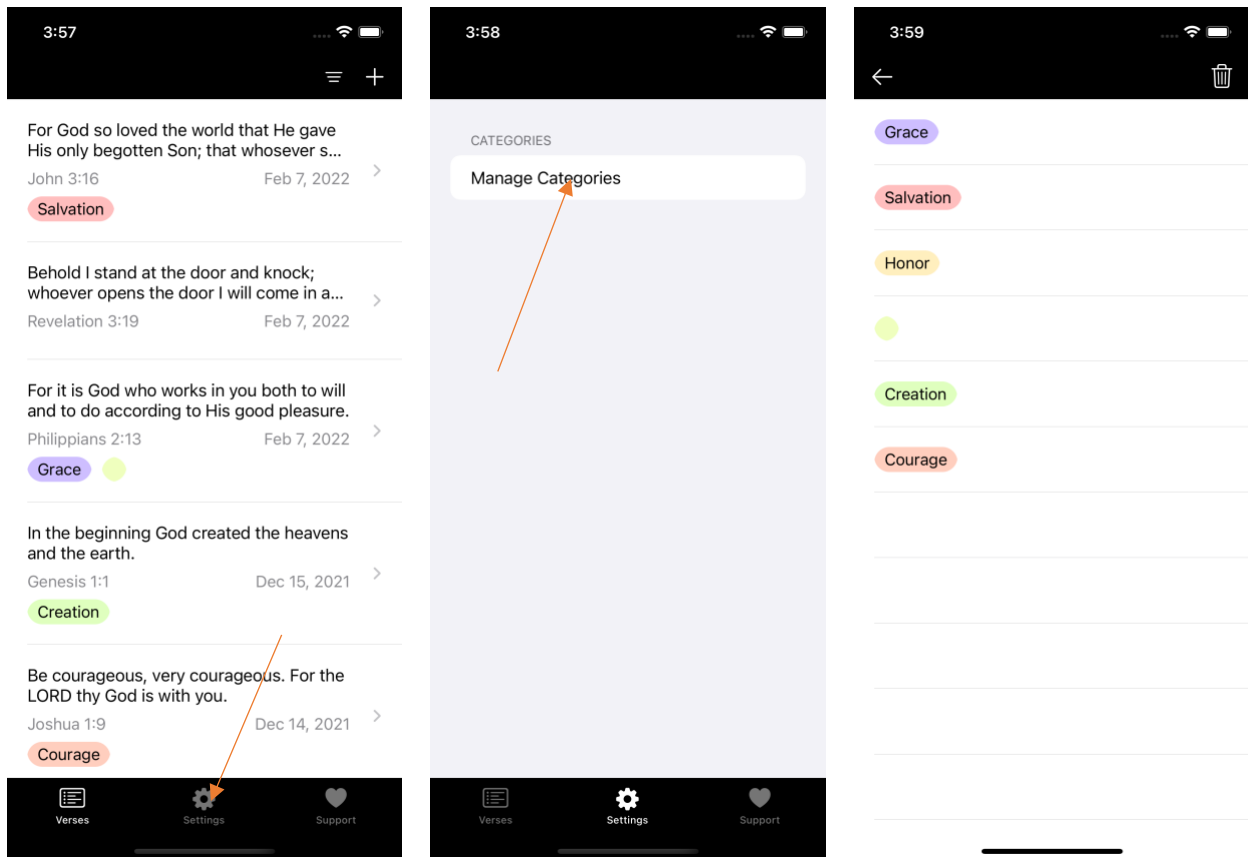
3:57

For God so loved the world that He gave His only begotten Son; that whosever s...
John 3:16
Feb 7, 2022
Salvation

Behold I stand at the door and knock; whoever opens the door I will come in a...
Revelation 3:19
Feb 7, 2022

For it is God who works in you both to will and to do according to His good pleasure.
Philippians 2:13
Feb 7, 2022
Grace

In the beginning God created the heavens and the earth.
Genesis 1:1
Dec 15, 2021
Creation

Be courageous, very courageous. For the LORD thy God is with you.
Joshua 1:9
Dec 14, 2021
Courage

Verses
Settings
Support

3:58

CATEGORIES
Manage Categories

Verses
Settings
Support

3:59

Grace
Salvation
Honor
Creation
Courage